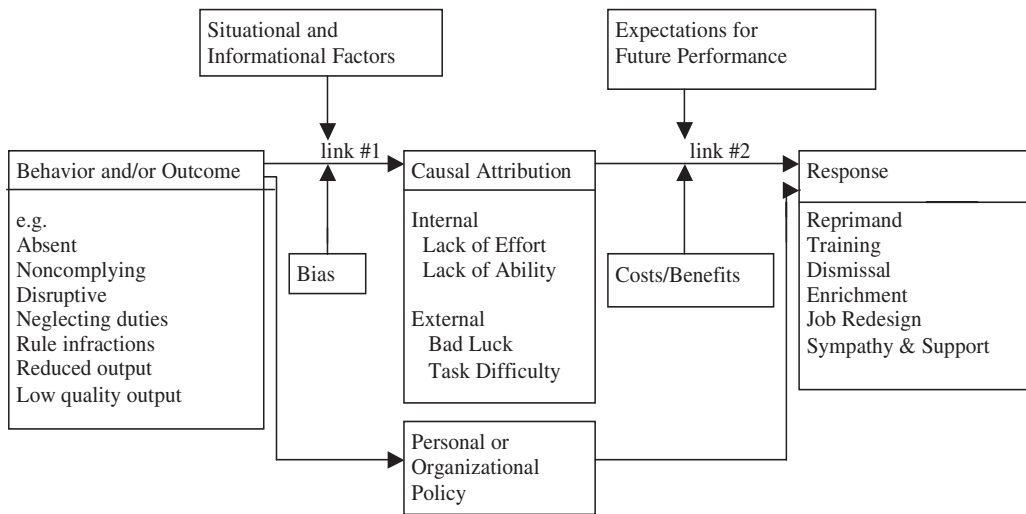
Situational and Informational Factors

Expectations for Future Performance

Behavior and/or Outcome

e.g.
Absent
Noncomplying
Disruptive
Neglecting duties
Rule infractions
Reduced output
Low quality output

link #1

Bias

Causal Attribution

Internal
Lack of Effort
Lack of Ability

External
Bad Luck
Task Difficulty

link #2

Costs/Benefits

Response

Reprimand
Training
Dismissal
Enrichment
Job Redesign
Sympathy & Support

Personal or Organizational Policy